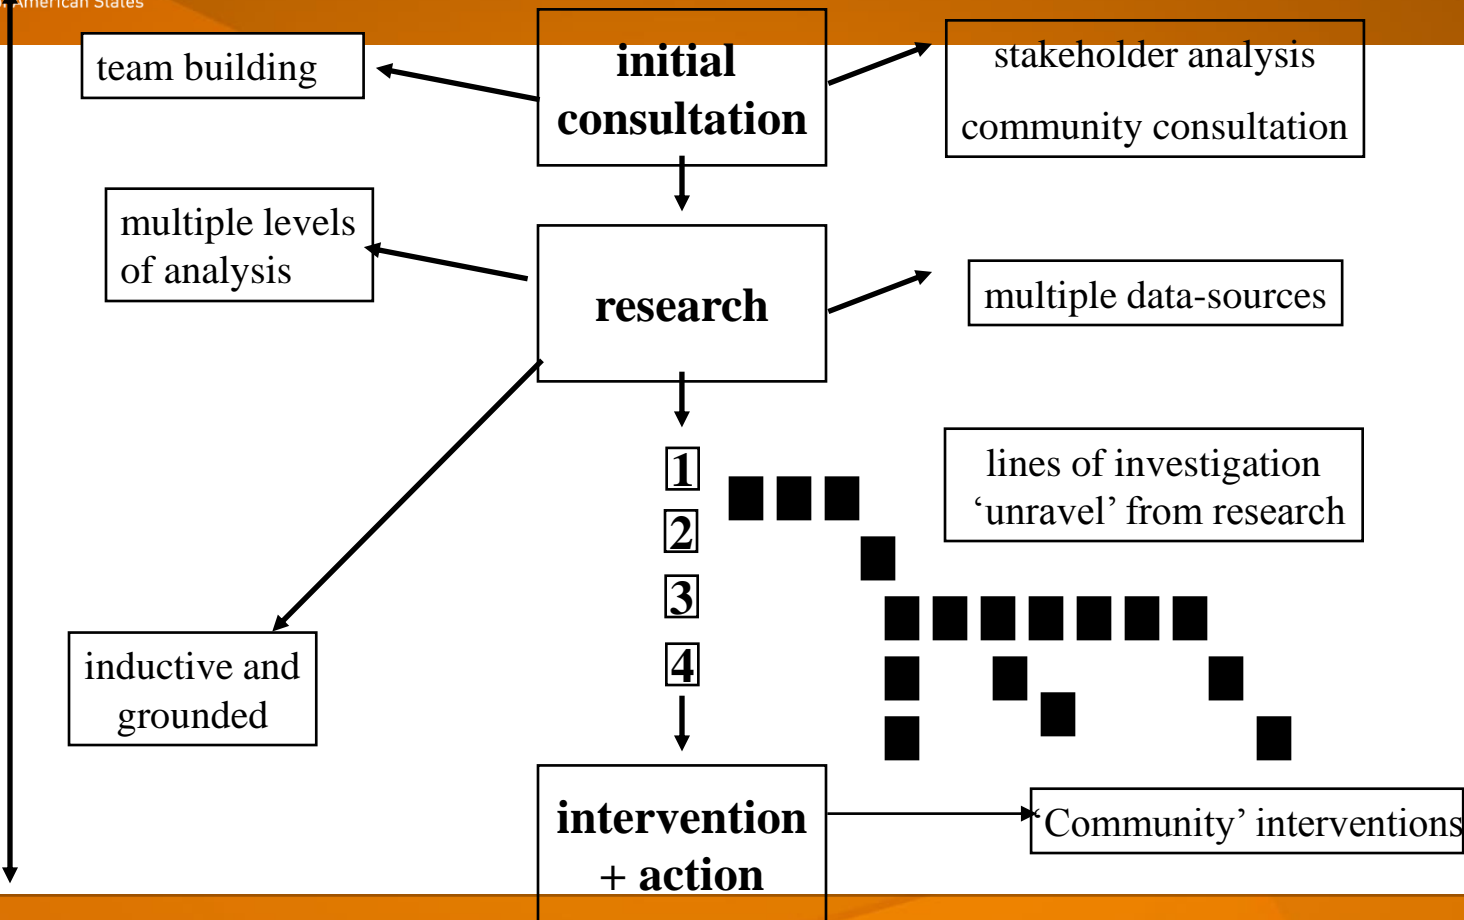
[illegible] American States

team building

initial consultation

stakeholder analysis

community consultation

multiple levels of analysis

research

multiple data-sources

1

2

3

4

lines of investigation ‘unravel’ from research

inductive and grounded

intervention + action

‘Community’ interventions